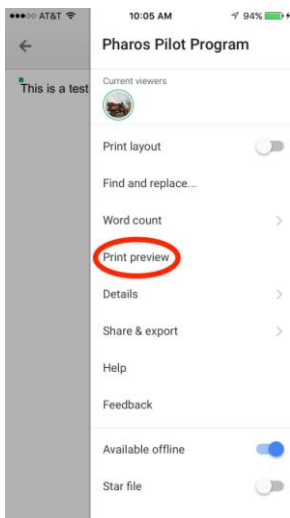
●●●○○ AT&T

10:05 AM

94%

This is a test

Pharos Pilot Program

Current viewers

Print layout

Find and replace...

Word count

Print preview

Details

Share & export

Help

Feedback

Available offline

Star file